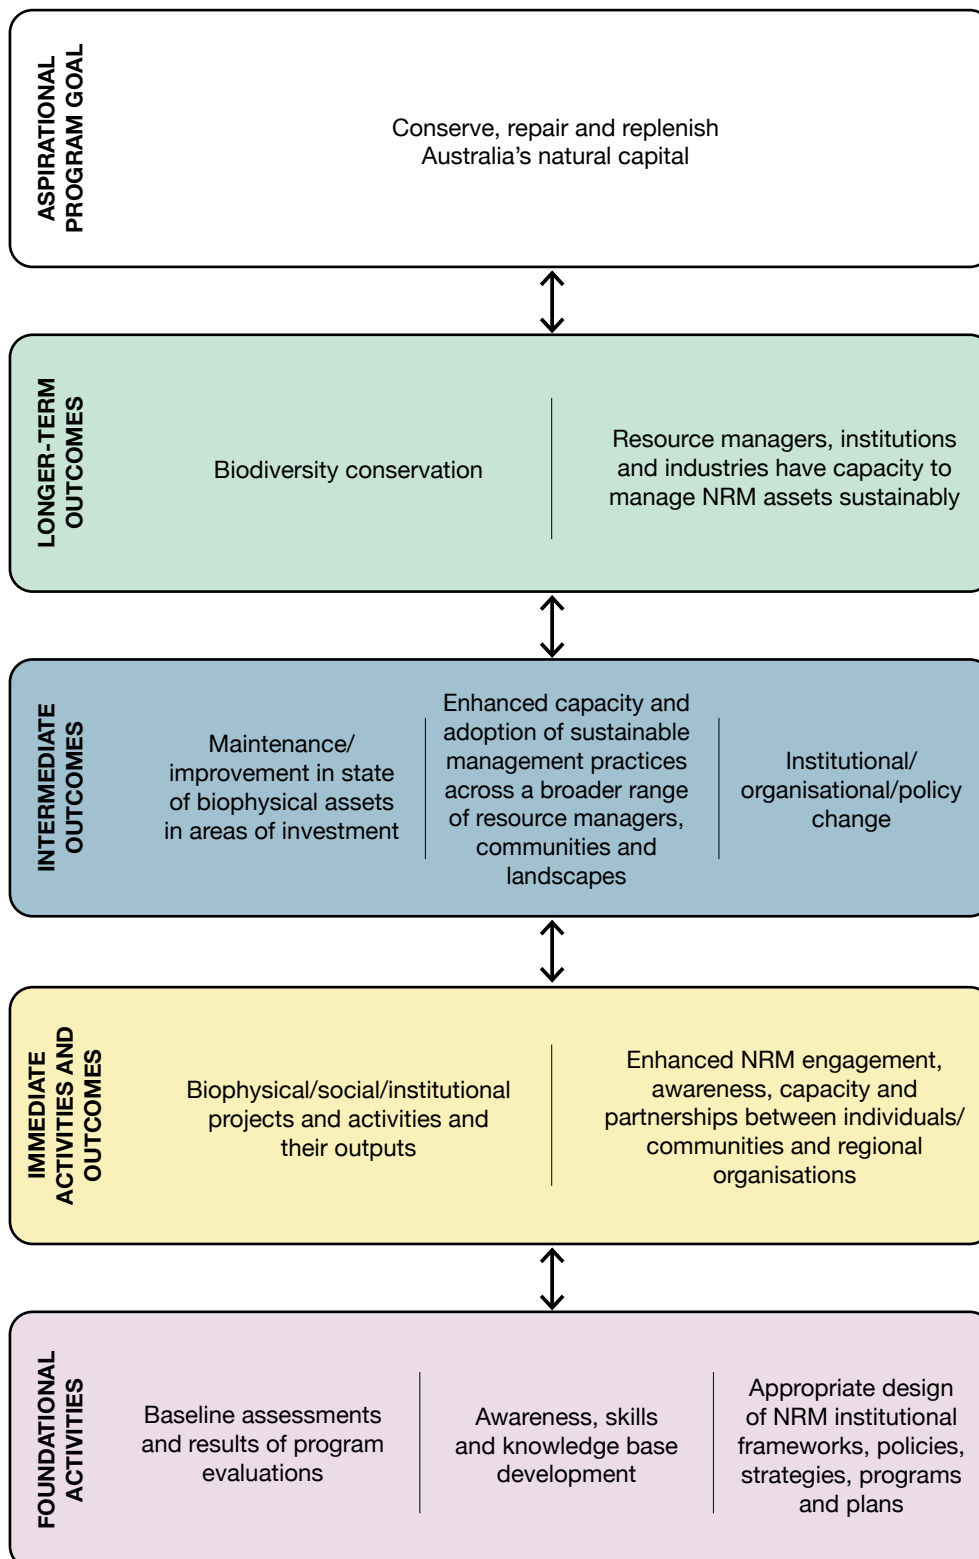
ASPIRATIONAL PROGRAM GOAL

Conserve, repair and replenish Australia's natural capital

LONGER-TERM OUTCOMES

Biodiversity conservation

Resource managers, institutions and industries have capacity to manage NRM assets sustainably

INTERMEDIATE OUTCOMES

Maintenance/ improvement in state of biophysical assets in areas of investment

Enhanced capacity and adoption of sustainable management practices across a broader range of resource managers, communities and landscapes

Institutional/ organisational/policy change

IMMEDIATE ACTIVITIES AND OUTCOMES

Biophysical/social/institutional projects and activities and their outputs

Enhanced NRM engagement, awareness, capacity and partnerships between individuals/ communities and regional organisations

FOUNDATIONAL ACTIVITIES

Baseline assessments and results of program evaluations

Awareness, skills and knowledge base development

Appropriate design of NRM institutional frameworks, policies, strategies, programs and plans